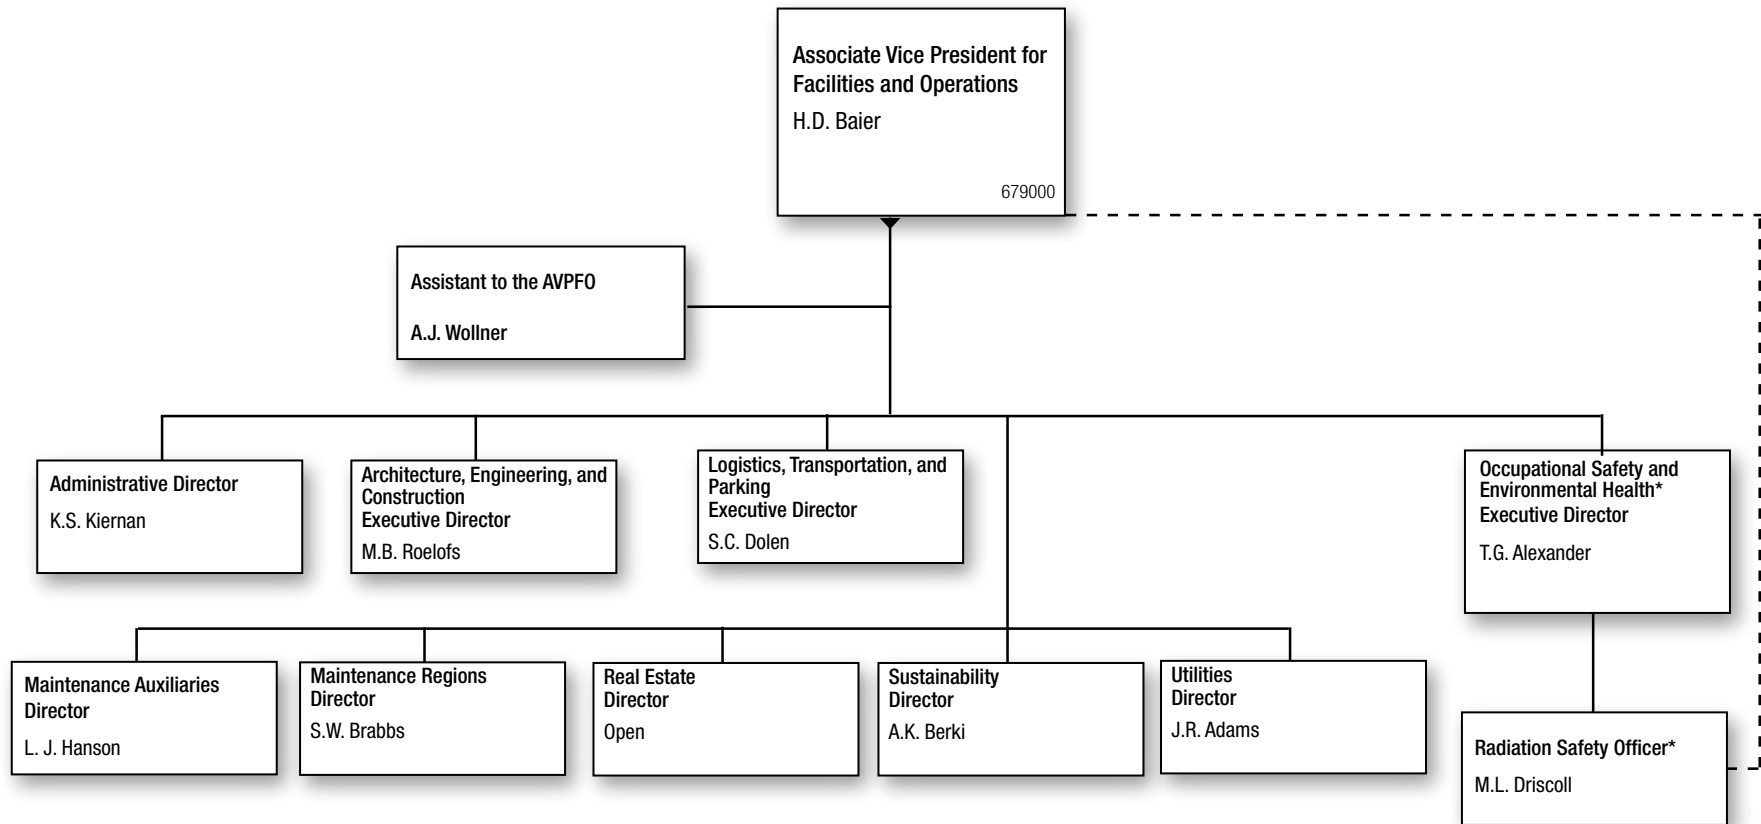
Associate Vice President for Facilities and Operations
H.D. Baier
679000

Assistant to the AVPFO
A.J. Wollner

Administrative Director
K.S. Kiernan

Architecture, Engineering, and Construction
Executive Director
M.B. Roelofs

Logistics, Transportation, and Parking
Executive Director
S.C. Dolen

Occupational Safety and Environmental Health*
Executive Director
T.G. Alexander

Maintenance Auxiliaries Director
L. J. Hanson

Maintenance Regions Director
S.W. Brabbs

Real Estate Director
Open

Sustainability Director
A.K. Berki

Utilities Director
J.R. Adams

Radiation Safety Officer*
M.L. Driscoll